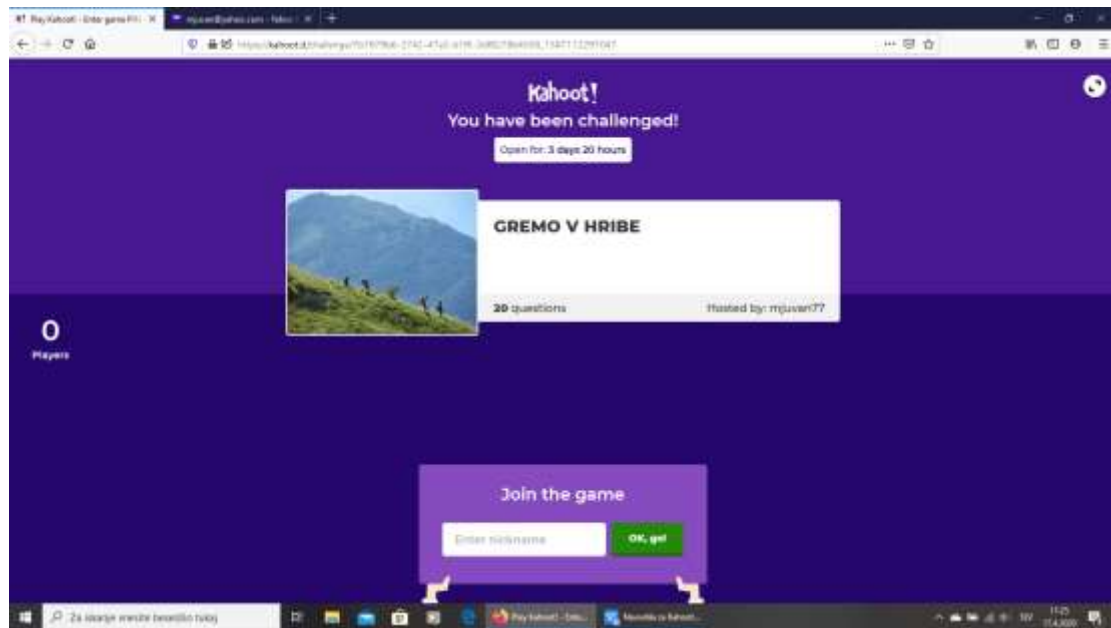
Play Kahoot! - Enter game PIN
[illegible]@yahoo.com - Yahoo
https://kahoot.it/challenge/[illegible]

Kahoot!
You have been challenged!
Open for: 3 days 20 hours

GREMO V HRIBE
20 questions
Hosted by: mjuvan77

0
Players

Join the game
Enter nickname
OK, go!

Za iskanje vnesite besedilo tukaj
Play Kahoot! - Ente...
Navodila za Kahoot...
11:25
17.4.2020